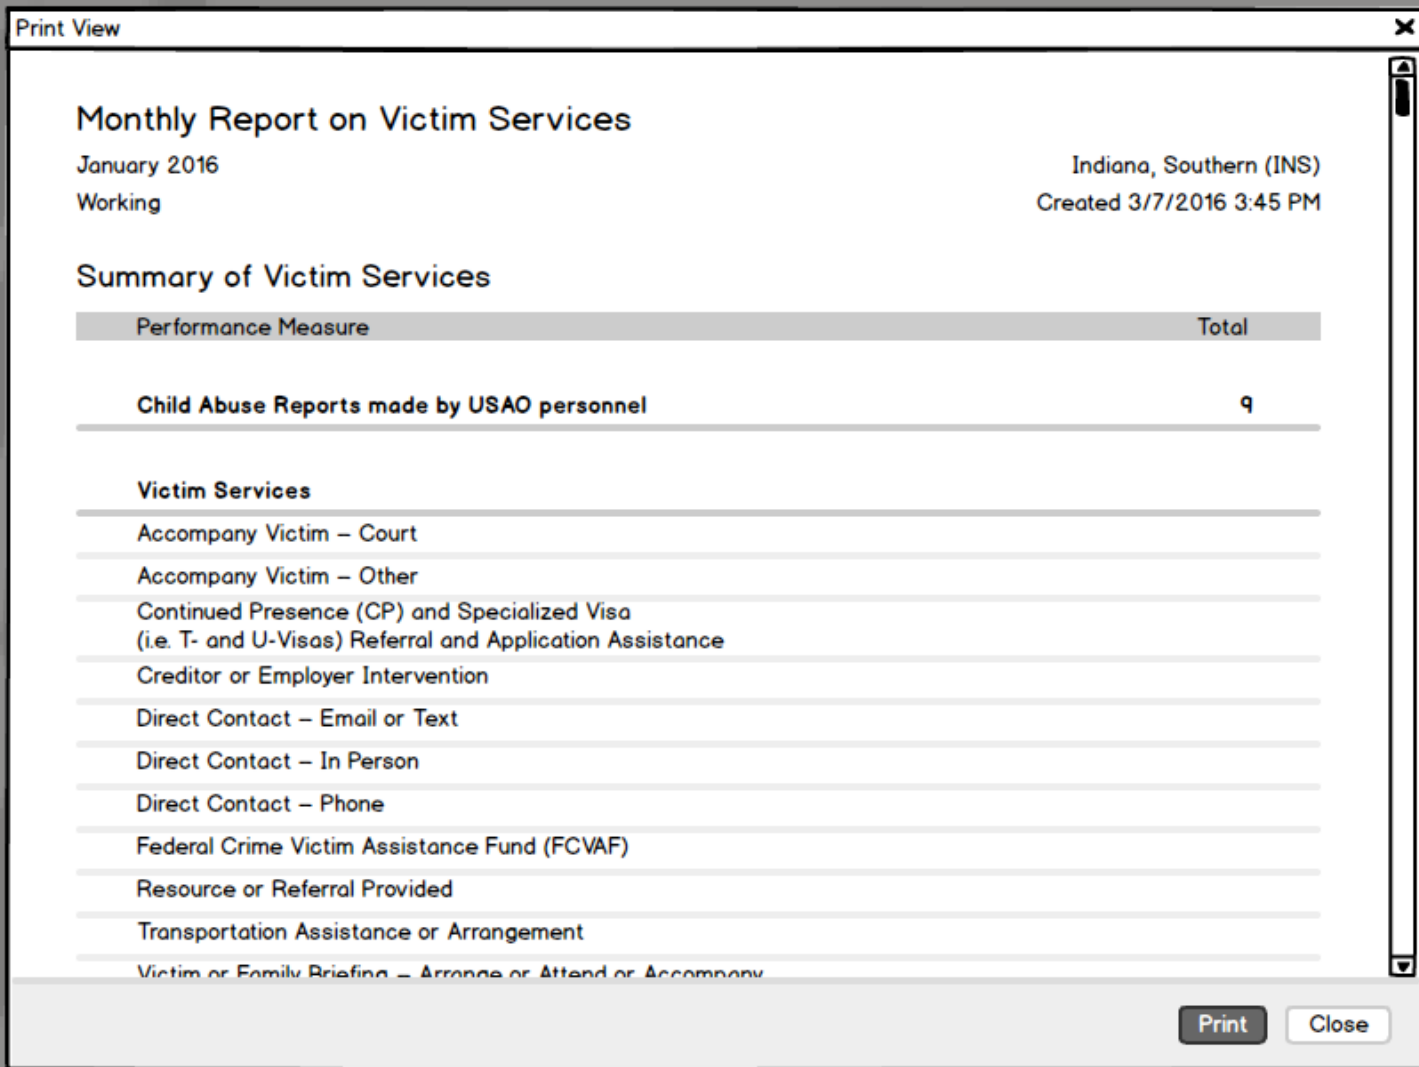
Print View

Monthly Report on Victim Services

January 2016

Working

Indiana, Southern (INS)

Created 3/7/2016 3:45 PM

Summary of Victim Services

| Performance Measure | Total |
|---|---|
| **Child Abuse Reports made by USAO personnel** | 9 |

| **Victim Services** |
|---|
| Accompany Victim – Court |
| Accompany Victim – Other |
| Continued Presence (CP) and Specialized Visa (i.e. T- and U-Visas) Referral and Application Assistance |
| Creditor or Employer Intervention |
| Direct Contact – Email or Text |
| Direct Contact – In Person |
| Direct Contact – Phone |
| Federal Crime Victim Assistance Fund (FCVAF) |
| Resource or Referral Provided |
| Transportation Assistance or Arrangement |
| Victim or Family Briefing – Arrange or Attend or Accompany |

Print Close